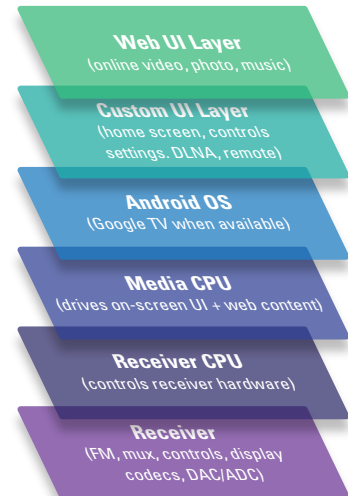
Web UI Layer
(online video, photo, music)

Custom UI Layer
(home screen, controls settings. DLNA, remote)

Android OS
(Google TV when available)

Media CPU
(drives on-screen UI + web content)

Receiver CPU
(controls receiver hardware)

Receiver
(FM, mux, controls, display codecs, DAC/ADC)